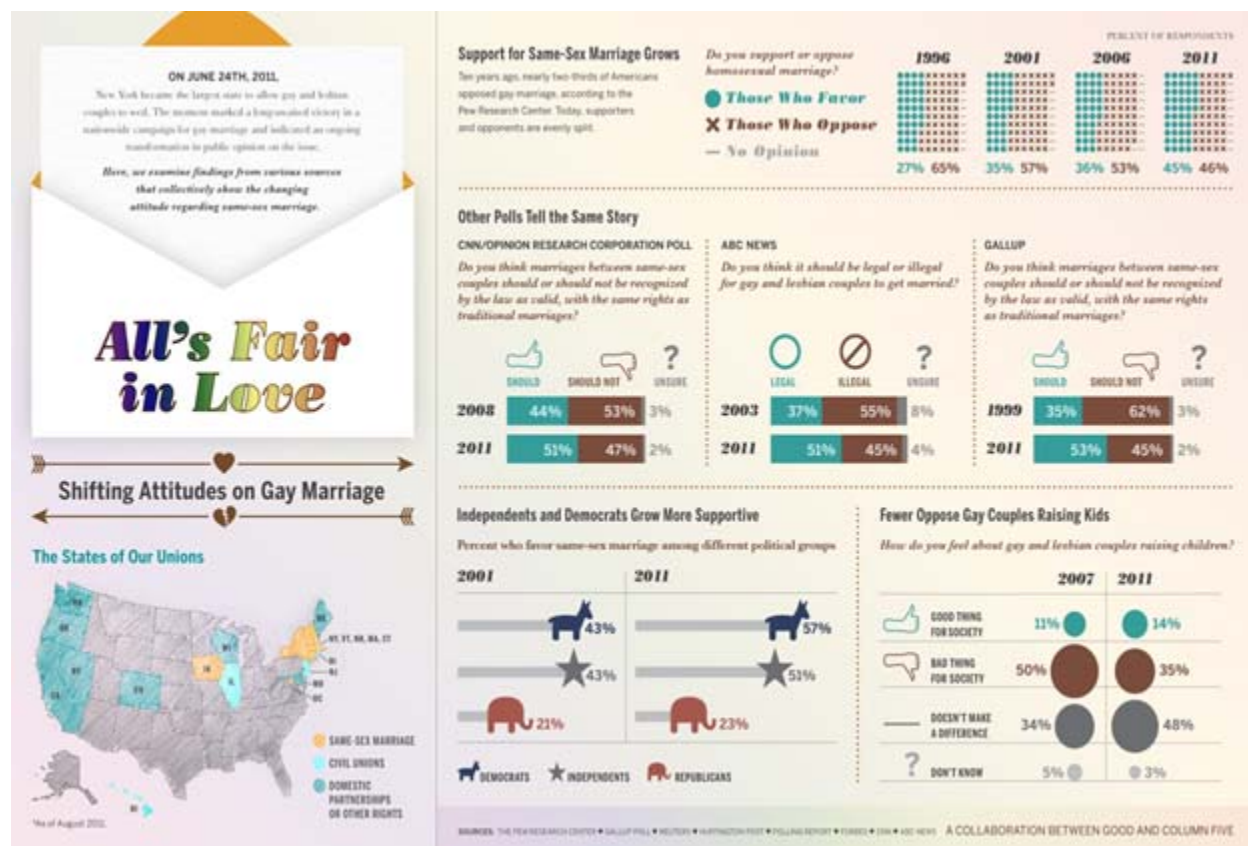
ON JUNE 24TH, 2011,

New York became the largest state to allow gay and lesbian couples to wed. The moment marked a long-awaited victory in a nationwide campaign for gay marriage and indicated an ongoing transformation in public opinion on the issue.

Here, we examine findings from various sources that collectively show the changing attitude regarding same-sex marriage.

All's Fair in Love

Shifting Attitudes on Gay Marriage

The States of Our Unions

WA
OR
CA
NV
CO
IA
WI
IL
ME
NY, VT, NH, MA, CT
RI
NJ
DE
MD
DC
HI

SAME-SEX MARRIAGE
CIVIL UNIONS
DOMESTIC PARTNERSHIPS OR OTHER RIGHTS

*As of August 2011.

PERCENT OF RESPONDENTS

Support for Same-Sex Marriage Grows

Ten years ago, nearly two-thirds of Americans opposed gay marriage, according to the Pew Research Center. Today, supporters and opponents are evenly split.

Do you support or oppose homosexual marriage?

Those Who Favor
Those Who Oppose
No Opinion

| 1996 | 2001 | 2006 | 2011 |
|---|---|---|---|
| 27% 65% | 35% 57% | 36% 53% | 45% 46% |

Other Polls Tell the Same Story

CNN/OPINION RESEARCH CORPORATION POLL

Do you think marriages between same-sex couples should or should not be recognized by the law as valid, with the same rights as traditional marriages?

| | SHOULD | SHOULD NOT | UNSURE |
|---|---|---|---|
| 2008 | 44% | 53% | 3% |
| 2011 | 51% | 47% | 2% |

ABC NEWS

Do you think it should be legal or illegal for gay and lesbian couples to get married?

| | LEGAL | ILLEGAL | UNSURE |
|---|---|---|---|
| 2003 | 37% | 55% | 8% |
| 2011 | 51% | 45% | 4% |

GALLUP

Do you think marriages between same-sex couples should or should not be recognized by the law as valid, with the same rights as traditional marriages?

| | SHOULD | SHOULD NOT | UNSURE |
|---|---|---|---|
| 1999 | 35% | 62% | 3% |
| 2011 | 53% | 45% | 2% |

Independents and Democrats Grow More Supportive

Percent who favor same-sex marriage among different political groups

| | 2001 | 2011 |
|---|---|---|
| DEMOCRATS | 43% | 57% |
| INDEPENDENTS | 43% | 51% |
| REPUBLICANS | 21% | 23% |

DEMOCRATS INDEPENDENTS REPUBLICANS

Fewer Oppose Gay Couples Raising Kids

How do you feel about gay and lesbian couples raising children?

| | 2007 | 2011 |
|---|---|---|
| GOOD THING FOR SOCIETY | 11% | 14% |
| BAD THING FOR SOCIETY | 50% | 35% |
| DOESN'T MAKE A DIFFERENCE | 34% | 48% |
| DON'T KNOW | 5% | 3% |

SOURCES: THE PEW RESEARCH CENTER • GALLUP POLL • REUTERS • HUFFINGTON POST • POLLING REPORT • FORBES • CNN • ABC NEWS

A COLLABORATION BETWEEN GOOD AND COLUMN FIVE